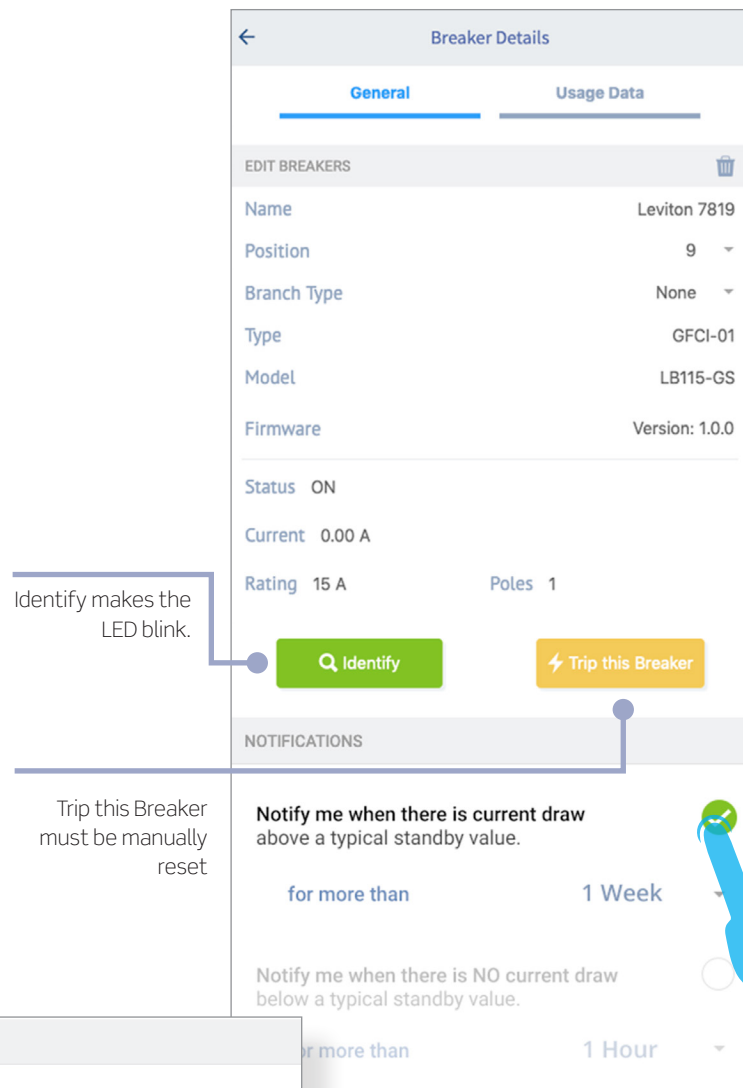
Breaker Details

General

Usage Data

EDIT BREAKERS

Name Leviton 7819

Position 9

Branch Type None

Type GFCI-01

Model LB115-GS

Firmware Version: 1.0.0

Status ON

Current 0.00 A

Rating 15 A Poles 1

Identify makes the LED blink.

Identify

Trip this Breaker

NOTIFICATIONS

Trip this Breaker must be manually reset

Notify me when there is current draw above a typical standby value.

for more than 1 Week

Notify me when there is NO current draw below a typical standby value.

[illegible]r more than 1 Hour